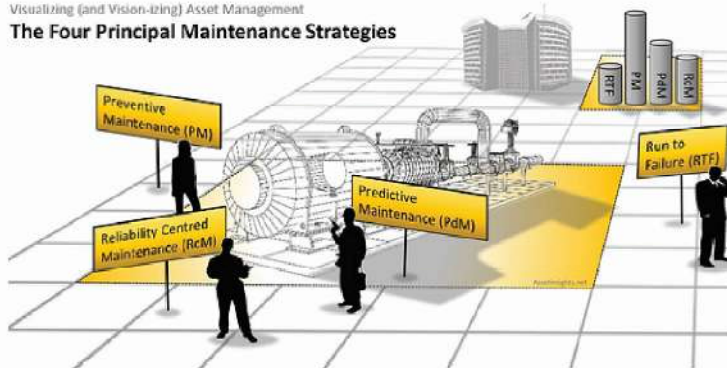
Visualizing (and Vision-izing) Asset Management

The Four Principal Maintenance Strategies

RTF

PM

PdM

RcM

Preventive Maintenance (PM)

Run to Failure (RTF)

Predictive Maintenance (PdM)

Reliability Centred Maintenance (RcM)

AssetInsights.net